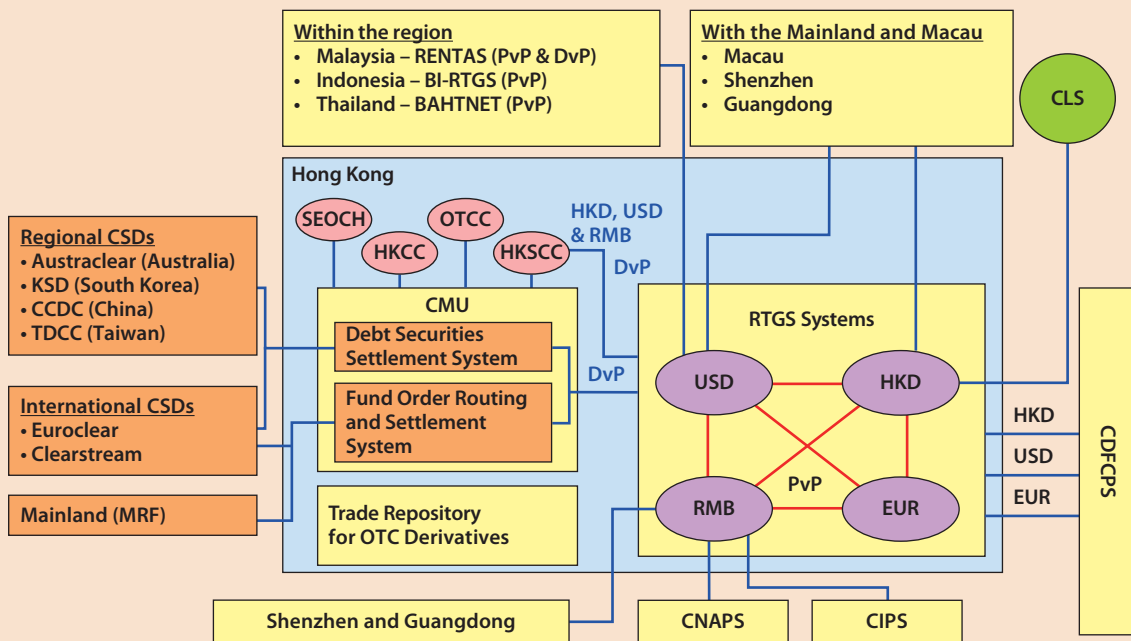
Within the region
• Malaysia – RENTAS (PvP & DvP)
• Indonesia – BI-RTGS (PvP)
• Thailand – BAHTNET (PvP)

With the Mainland and Macau
• Macau
• Shenzhen
• Guangdong

CLS

Hong Kong

SEOCH
HKCC
OTCC
HKSCC

HKD, USD & RMB
DvP

Regional CSDs
• Austraclear (Australia)
• KSD (South Korea)
• CCDC (China)
• TDCC (Taiwan)

International CSDs
• Euroclear
• Clearstream

Mainland (MRF)

CMU
Debt Securities Settlement System
Fund Order Routing and Settlement System

DvP

Trade Repository for OTC Derivatives

RTGS Systems
USD
HKD
PvP
RMB
EUR

HKD
USD
EUR

CDFCPS

Shenzhen and Guangdong

CNAPS

CIPS